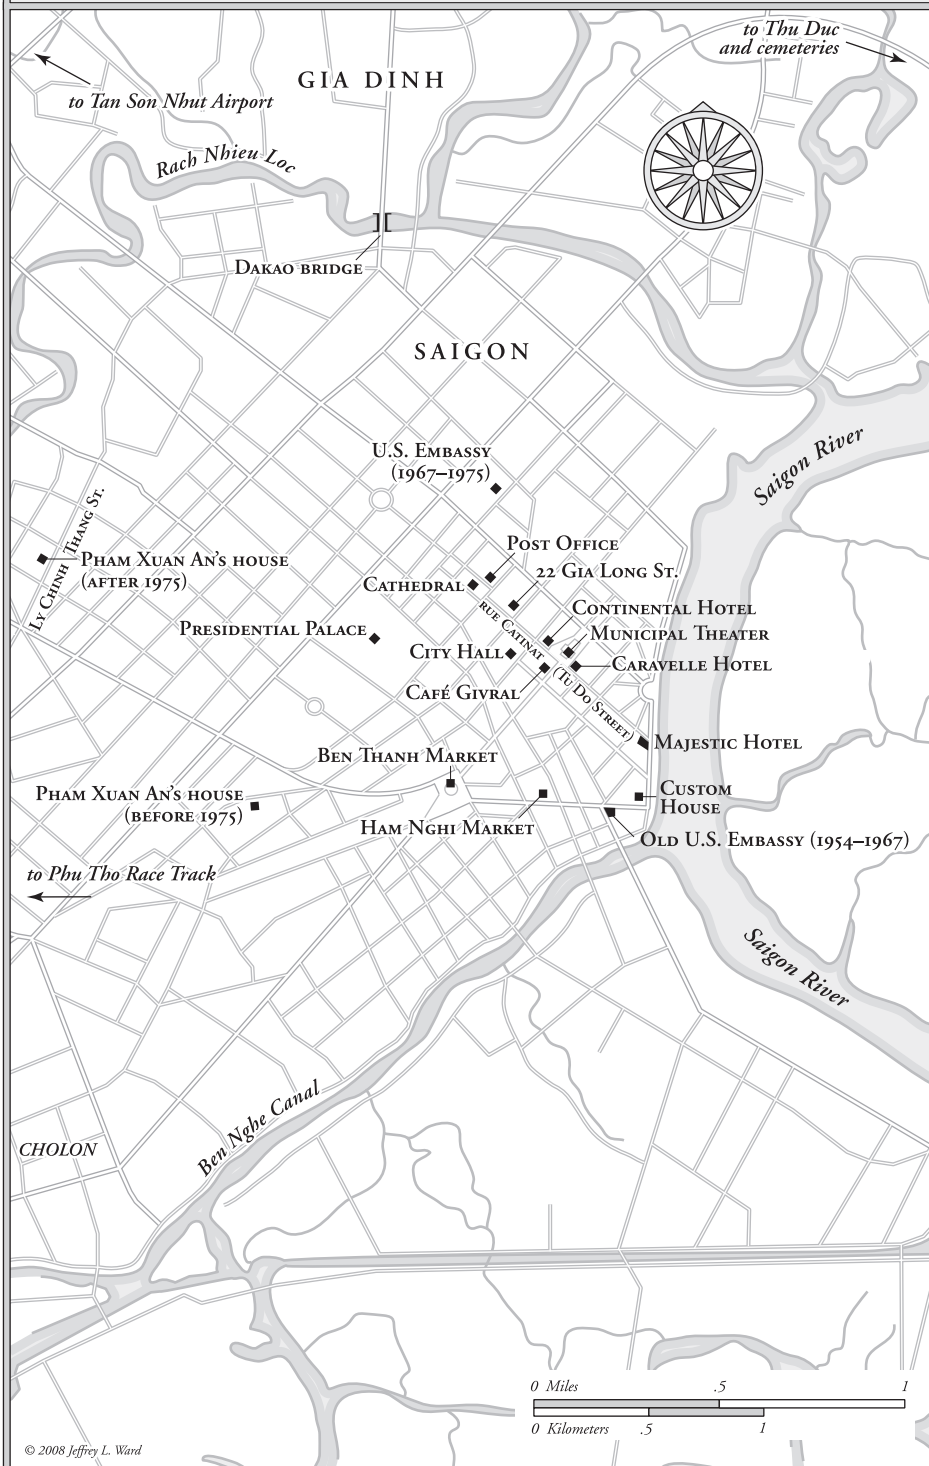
to Thu Duc and cemeteries

to Tan Son Nhut Airport

GIA DINH

Rach Nhieu Loc

Dakao bridge

SAIGON

U.S. Embassy (1967–1975)

Saigon River

Post Office

22 Gia Long St.

Pham Xuan An's house (after 1975)

Ly Chinh Thang St.

Cathedral

Continental Hotel

Presidential Palace

rue Catinat

Municipal Theater

City Hall

Caravelle Hotel

Café Givral

(Tu Do Street)

Majestic Hotel

Ben Thanh Market

Pham Xuan An's house (before 1975)

Custom House

Ham Nghi Market

Old U.S. Embassy (1954–1967)

to Phu Tho Race Track

Saigon River

Ben Nghe Canal

CHOLON

0 Miles .5 1

0 Kilometers .5 1

© 2008 Jeffrey L. Ward